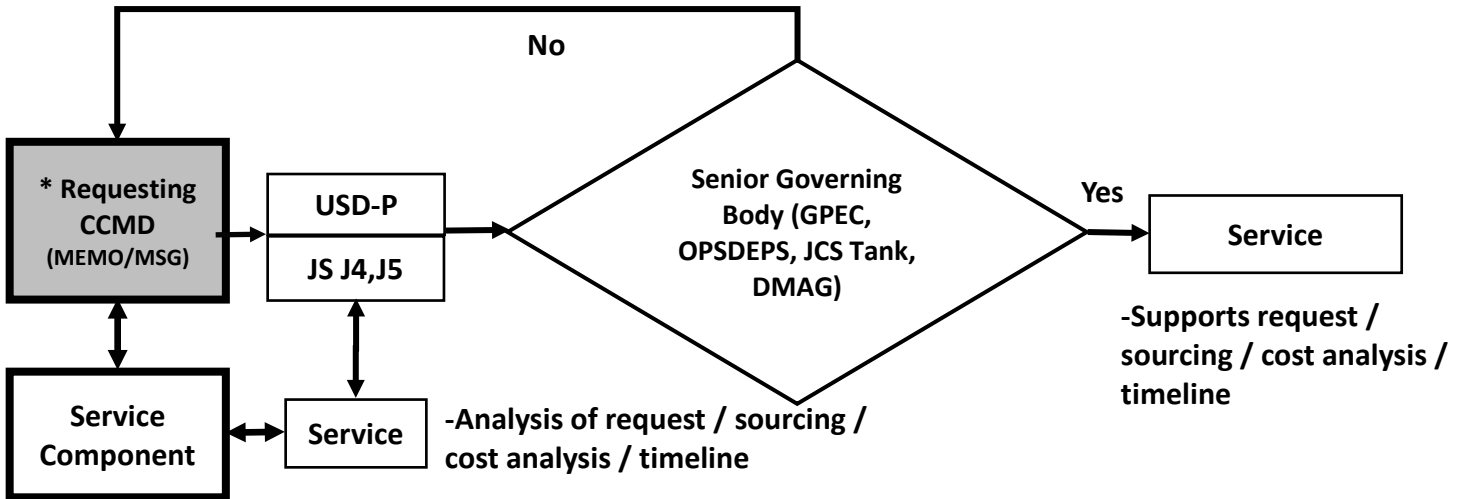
No

* Requesting CCMD (MEMO/MSG)

USD-P

JS J4,J5

Senior Governing Body (GPEC, OPSDEPS, JCS Tank, DMAG)

Yes

Service

-Supports request / sourcing / cost analysis / timeline

Service Component

Service

-Analysis of request / sourcing / cost analysis / timeline